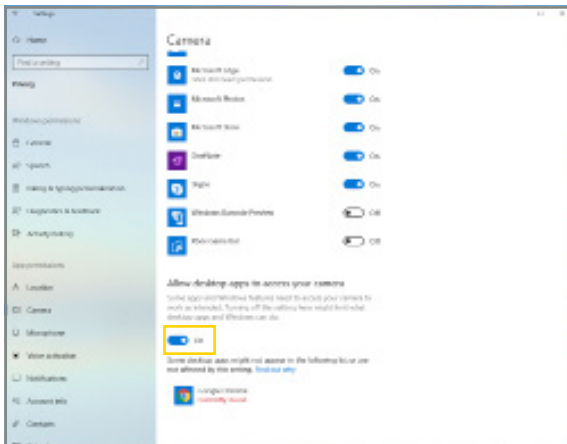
Settings

Home

Find a setting

Privacy

Windows permissions

General

Speech

Inking & typing personalization

Diagnostics & feedback

Activity history

App permissions

Location

Camera

Microphone

Voice activation

Notifications

Account info

Contacts

Camera

Microsoft Edge
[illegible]
On

Microsoft Photos
On

Microsoft Store
On

OneNote
On

Skype
On

Windows Console Preview
Off

Xbox Game Bar
Off

Allow desktop apps to access your camera

Some apps and Windows features need to access your camera to work as intended. Turning off this setting here might limit what desktop apps and Windows can do.

On

Some desktop apps might not appear in the following list or are not affected by this setting. Find out why

Google Chrome
Currently in use